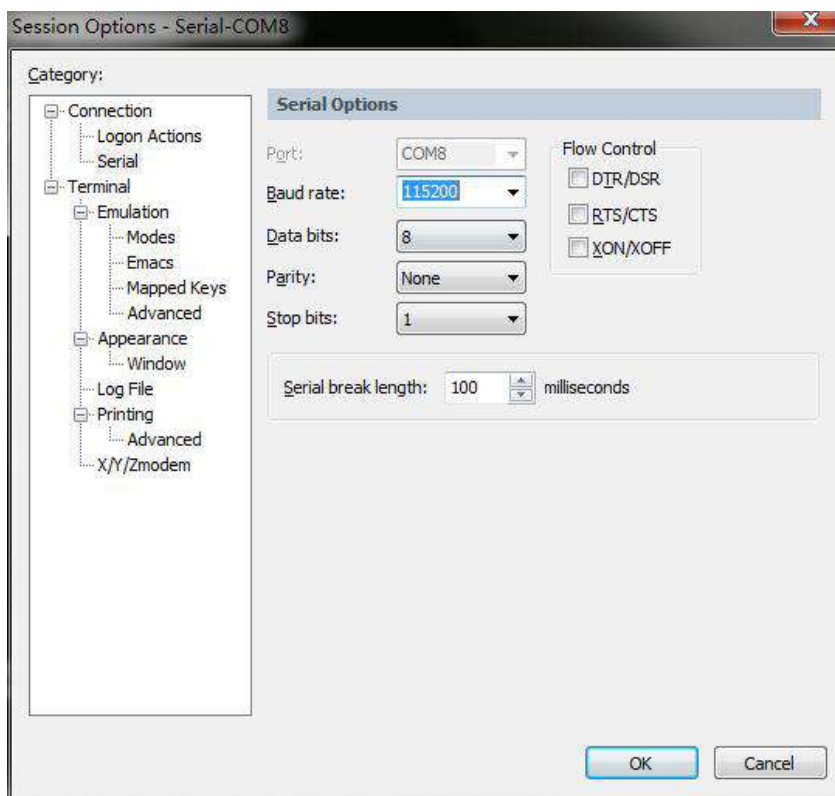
Session Options - Serial-COM8

Category:

Connection
Logon Actions
Serial
Terminal
Emulation
Modes
Emacs
Mapped Keys
Advanced
Appearance
Window
Log File
Printing
Advanced
X/Y/Zmodem

Serial Options

Port: COM8
Baud rate: 115200
Data bits: 8
Parity: None
Stop bits: 1

Flow Control
DTR/DSR
RTS/CTS
XON/XOFF

Serial break length: 100 milliseconds

OK
Cancel